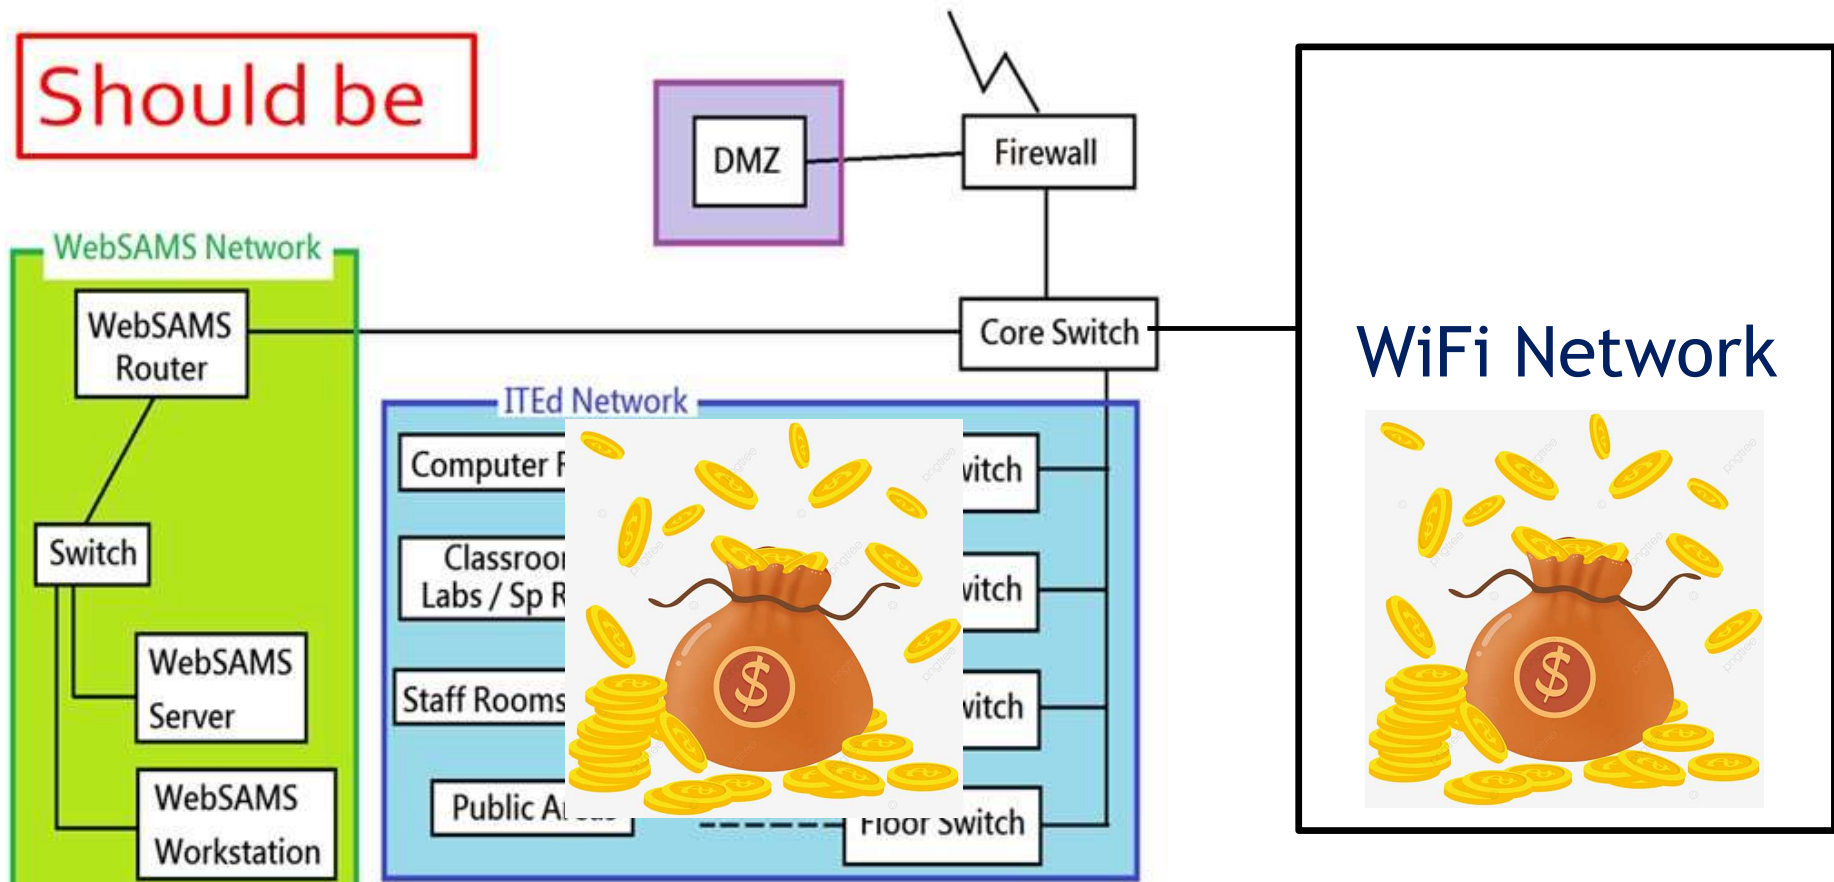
Should be

DMZ

Firewall

WebSAMS Network

WebSAMS Router

Core Switch

WiFi Network

ITEd Network

Switch

WebSAMS Server

WebSAMS Workstation

Computer R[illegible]

Classroo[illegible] Labs / Sp R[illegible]

Staff Rooms

Public A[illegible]

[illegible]witch

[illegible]witch

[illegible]witch

Floor Switch